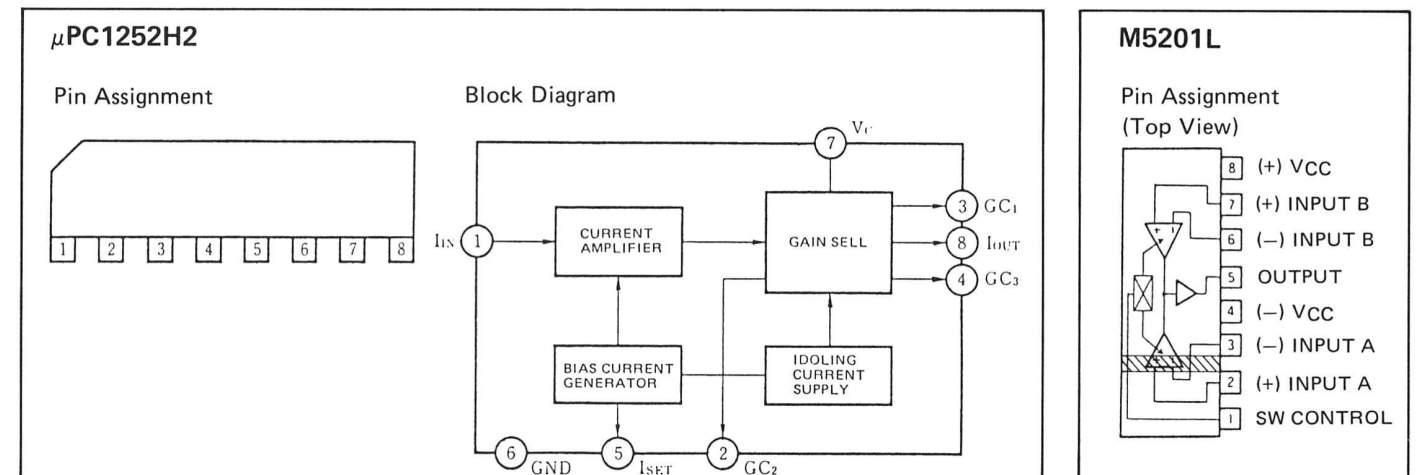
$\mu$PC1252H2

Pin Assignment

1 2 3 4 5 6 7 8

Block Diagram

7 $V_C$

$I_{IN}$ 1

CURRENT AMPLIFIER

GAIN SELL

3 $GC_1$

8 $I_{OUT}$

4 $GC_3$

BIAS CURRENT GENERATOR

IDOLING CURRENT SUPPLY

6 GND

5 $I_{SET}$

2 $GC_2$

M5201L

Pin Assignment (Top View)

8 (+) VCC
7 (+) INPUT B
6 (–) INPUT B
5 OUTPUT
4 (–) VCC
3 (–) INPUT A
2 (+) INPUT A
1 SW CONTROL